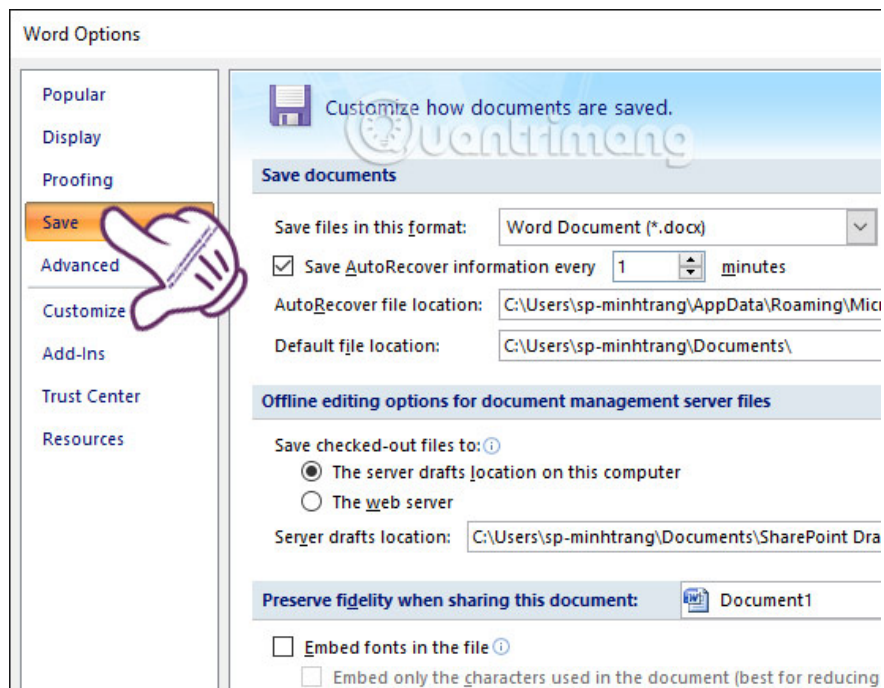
Word Options

Popular
Display
Proofing
Save
Advanced
Customize
Add-Ins
Trust Center
Resources

Customize how documents are saved.

Quantrimang

Save documents

Save files in this format: Word Document (*.docx)

Save AutoRecover information every 1 minutes

AutoRecover file location: C:\Users\sp-minhtrang\AppData\Roaming\Micr

Default file location: C:\Users\sp-minhtrang\Documents\

Offline editing options for document management server files

Save checked-out files to:

The server drafts location on this computer

The web server

Server drafts location: C:\Users\sp-minhtrang\Documents\SharePoint Dra

Preserve fidelity when sharing this document: Document1

Embed fonts in the file

Embed only the characters used in the document (best for reducing